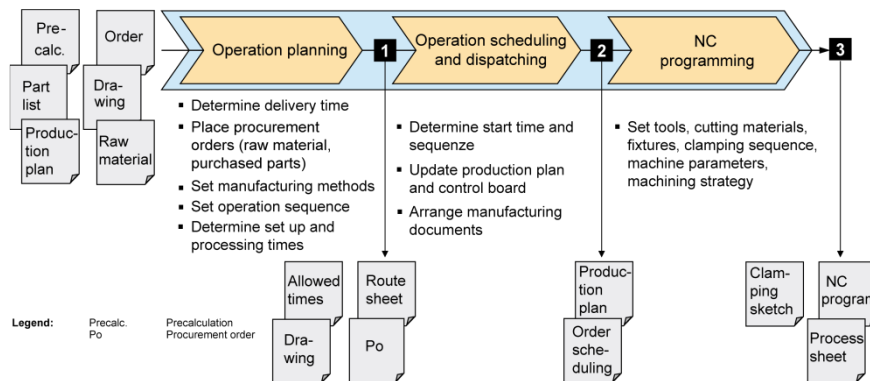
Pre-calc.

Order

Part list

Dra-wing

Production plan

Raw material

Operation planning

1

Operation scheduling and dispatching

2

NC programming

3

▪ Determine delivery time
▪ Place procurement orders (raw material, purchased parts)
▪ Set manufacturing methods
▪ Set operation sequence
▪ Determine set up and processing times

▪ Determine start time and sequenze
▪ Update production plan and control board
▪ Arrange manufacturing documents

▪ Set tools, cutting materials, fixtures, clamping sequence, machine parameters, machining strategy

Allowed times

Route sheet

Dra-wing

Po

Production plan

Order scheduling

Clam-ping sketch

NC progra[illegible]

Process sheet

Legend: Precalc. Precalculation
Po Procurement order